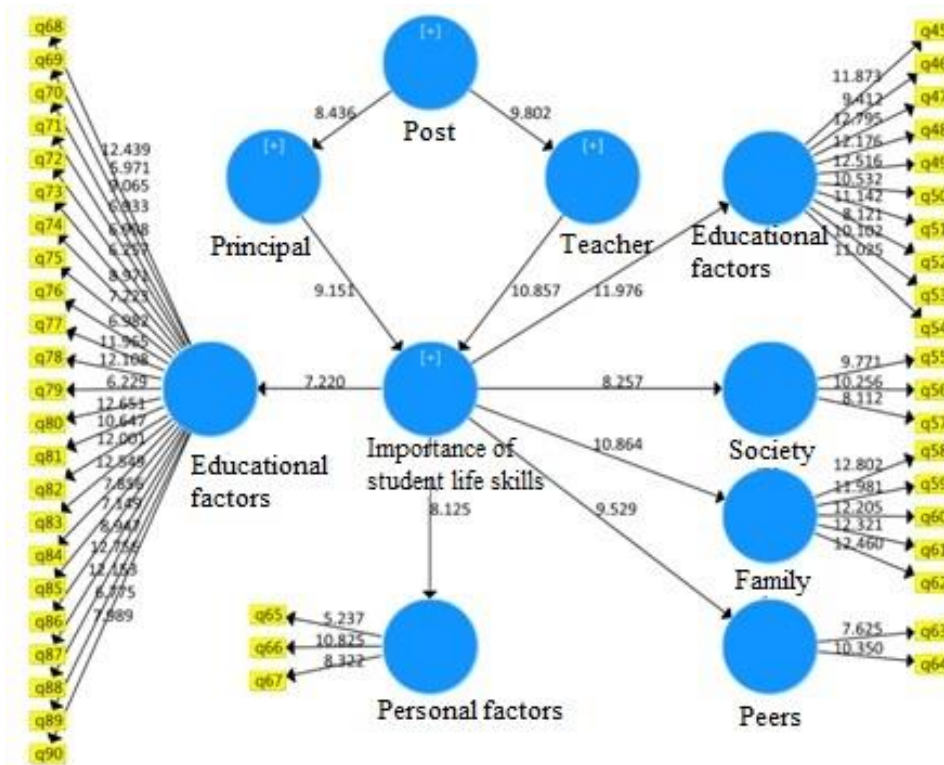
q68
q69
q70
q71
q72
q73
q74
q75
q76
q77
q78
q79
q80
q81
q82
q83
q84
q85
q86
q87
q88
q89
q90

12.439
6.971
9.065
6.833
6.908
6.237
8.971
7.223
6.982
11.965
12.108
6.229
12.651
10.647
12.001
12.848
7.896
7.145
8.947
12.756
12.153
6.775
7.989

Educational factors

[+]
Post

8.436
9.802

[+]
Principal

[+]
Teacher

9.151
10.857
11.976

7.220

[+]
Importance of student life skills

8.257
10.864
9.529
8.125

Educational factors

11.873
9.412
12.795
12.176
12.516
10.532
11.142
8.121
10.102
11.085

q45
q46
q47
q48
q49
q50
q51
q52
q53
q54

Society

9.771
10.256
8.312

q55
q56
q57

Family

12.802
11.981
12.205
12.321
12.460

q58
q59
q60
q61
q62

Peers

7.625
10.350

q63
q64

Personal factors

5.237
10.825
8.322

q65
q66
q67